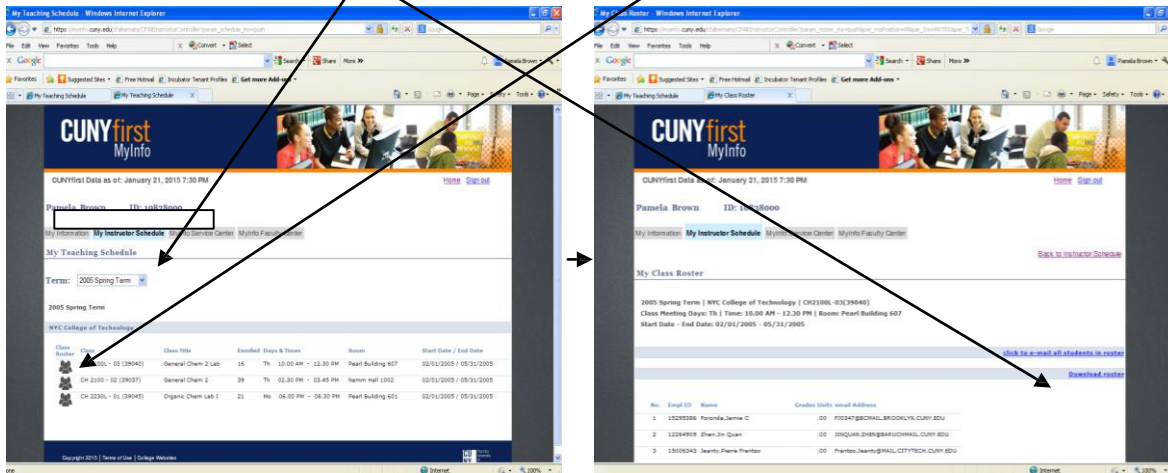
My Teaching Schedule - Windows Internet Explorer

https://myinfo.cuny.edu/

File Edit View Favorites Tools Help

Convert Select

Google

Search Share More »

Pamela Brown

Favorites Suggested Sites Free Hotmail Incubator Tenant Profiles Get more Add-ons

My Teaching Schedule | My Teaching Schedule

Page Safety Tools

CUNYfirst MyInfo

CUNYfirst Data as of: January 21, 2015 7:30 PM

Home Sign out

Pamela Brown ID: 10828000

My Information | My Instructor Schedule | MyInfo Service Center | MyInfo Faculty Center

My Teaching Schedule

Term: 2005 Spring Term

2005 Spring Term

NYC College of Technology

| Class Roster | Class | Class Title | Enrolled | Days & Times | Room | Start Date / End Date |
|---|---|---|---|---|---|---|
| | CH 2100L - 03 (39040) | General Chem 2 Lab | 16 | Th 10.00 AM - 12.30 PM | Pearl Building 607 | 02/01/2005 / 05/31/2005 |
| | CH 2100 - 02 (39037) | General Chem 2 | 39 | Th 02.30 PM - 03.45 PM | Namm Hall 1002 | 02/01/2005 / 05/31/2005 |
| | CH 2230L - 01 (39045) | Organic Chem Lab I | 21 | Mo 06.00 PM - 08.30 PM | Pearl Building 601 | 02/01/2005 / 05/31/2005 |

Copyright 2015 | Terms of Use | College Websites

Internet 100%

My Class Roster - Windows Internet Explorer

https://myinfo.cuny.edu/

File Edit View Favorites Tools Help

Convert Select

Google

Search Share More »

Pamela Brown

Favorites Suggested Sites Free Hotmail Incubator Tenant Profiles Get more Add-ons

My Teaching Schedule | My Class Roster

Page Safety Tools

CUNYfirst MyInfo

CUNYfirst Data as of: January 21, 2015 7:30 PM

Home Sign out

Pamela Brown ID: 10828000

My Information | My Instructor Schedule | MyInfo Service Center | MyInfo Faculty Center

Back to Instructor Schedule

My Class Roster

2005 Spring Term | NYC College of Technology | CH2100L-03(39040)
Class Meeting Days: Th | Time: 10.00 AM - 12.30 PM | Room: Pearl Building 607
Start Date - End Date: 02/01/2005 - 05/31/2005

click to e-mail all students in roster

Download roster

| No. | Empl ID | Name | Grades Units | email Address |
|---|---|---|---|---|
| 1 | 15295388 | Foronda,Jamie C | .00 | FJ0347@BCMAIL.BROOKLYN.CUNY.EDU |
| 2 | 12264909 | Zhen,Jin Quan | .00 | JINQUAN.ZHEN@BARUCHMAIL.CUNY.EDU |
| 3 | 15006343 | Jeanty,Pierre Frantzo | .00 | Frantzo.Jeanty@MAIL.CITYTECH.CUNY.EDU |

Internet 100%